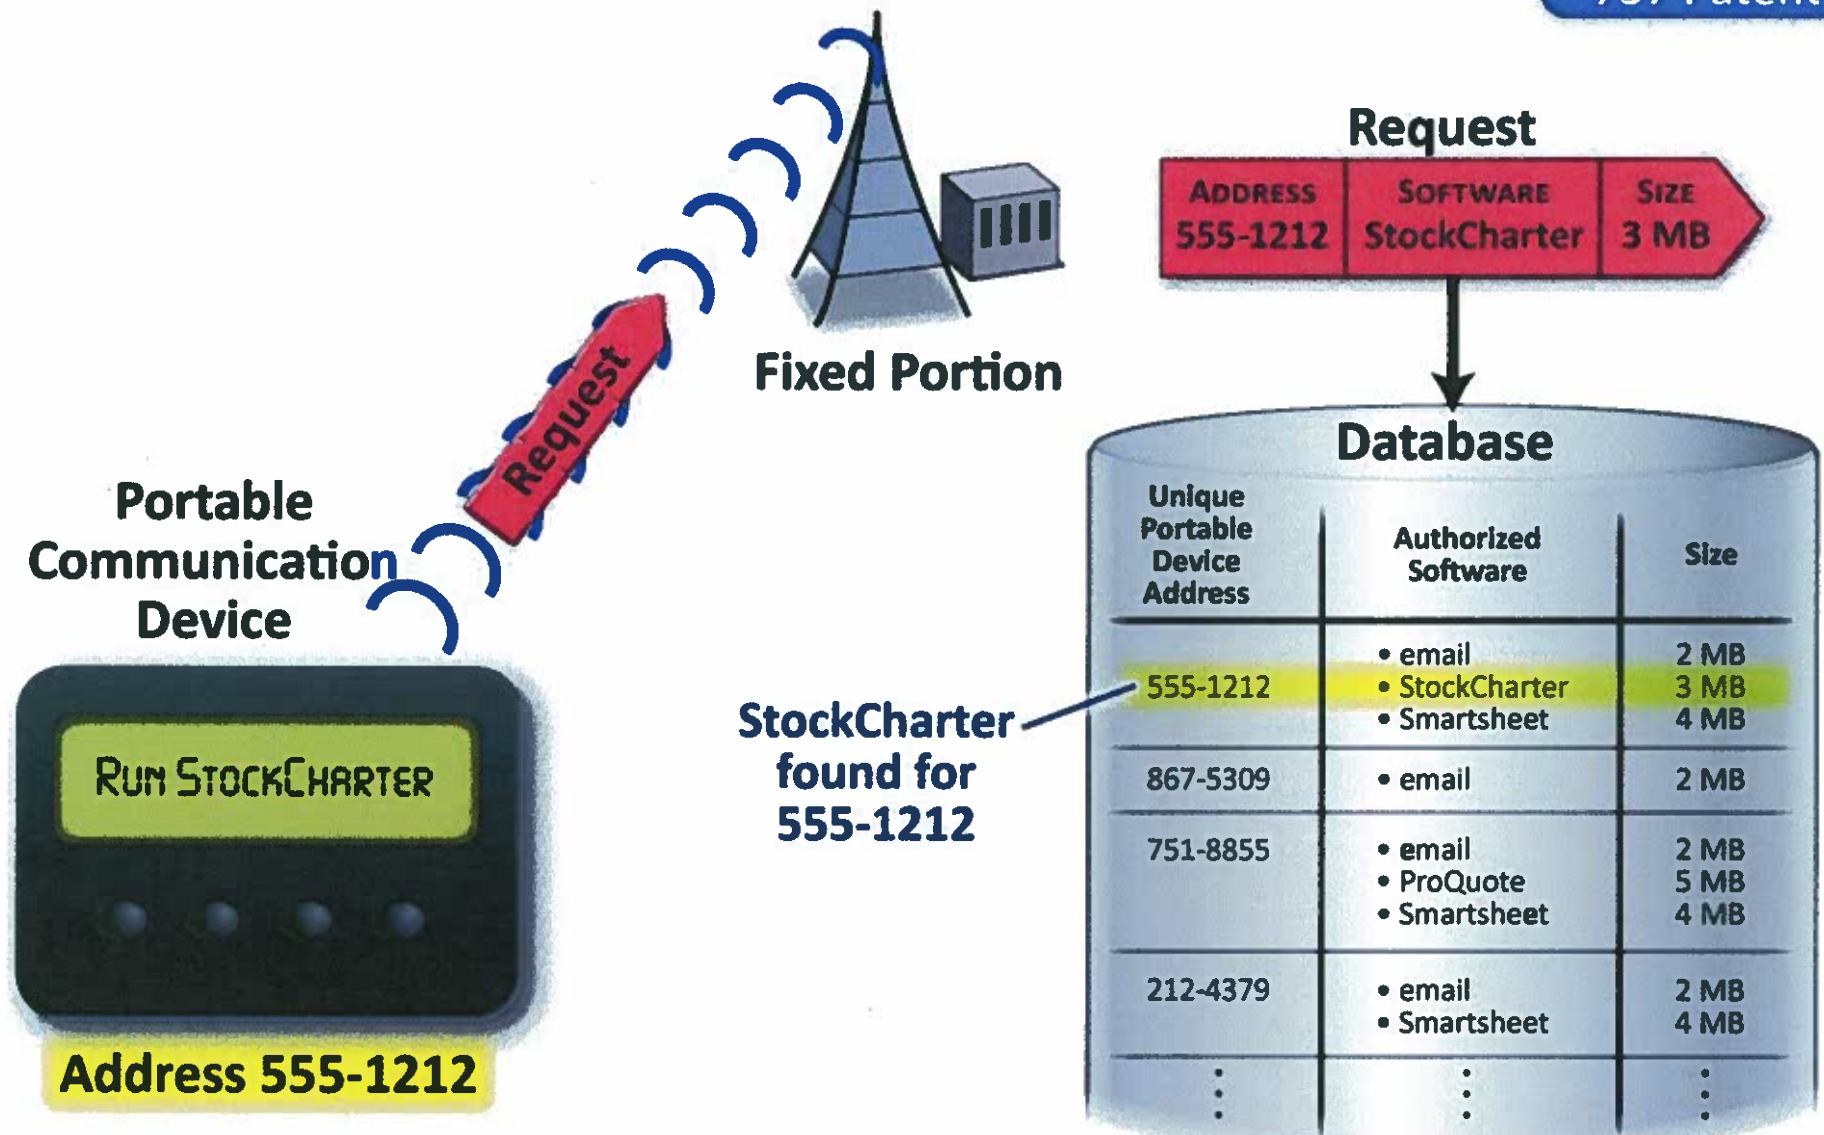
'787 Patent

Request

| ADDRESS | SOFTWARE | SIZE |
|---|---|---|
| 555-1212 | StockCharter | 3 MB |

Fixed Portion

Request

Portable Communication Device

RUN STOCKCHARTER

Address 555-1212

StockCharter found for 555-1212

Database

| Unique Portable Device Address | Authorized Software | Size |
|---|---|---|
| 555-1212 | • email<br>• StockCharter<br>• Smartsheet | 2 MB<br>3 MB<br>4 MB |
| 867-5309 | • email | 2 MB |
| 751-8855 | • email<br>• ProQuote<br>• Smartsheet | 2 MB<br>5 MB<br>4 MB |
| 212-4379 | • email<br>• Smartsheet | 2 MB<br>4 MB |
| ⋮ | ⋮ | ⋮ |